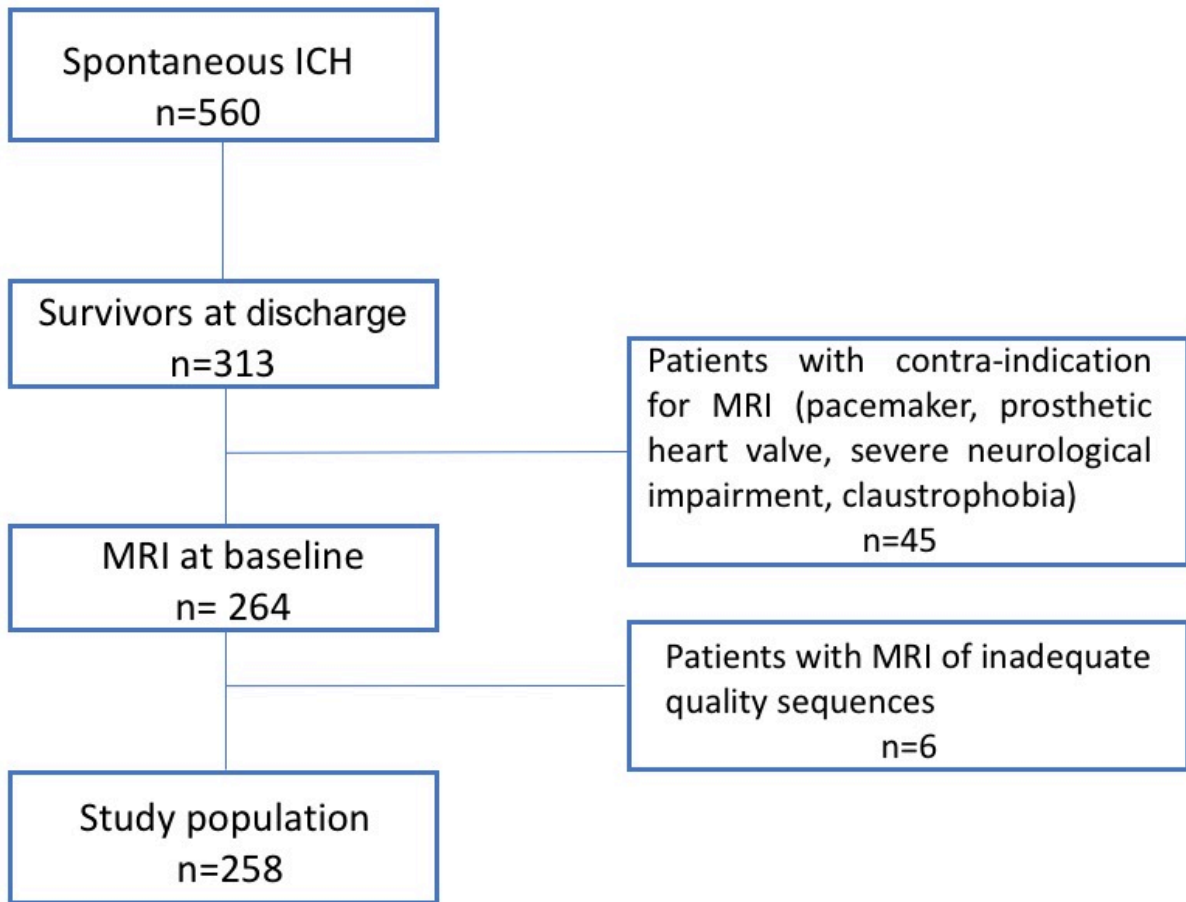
Spontaneous ICH
n=560

Survivors at discharge
n=313

Patients with contra-indication for MRI (pacemaker, prosthetic heart valve, severe neurological impairment, claustrophobia)
n=45

MRI at baseline
n= 264

Patients with MRI of inadequate quality sequences
n=6

Study population
n=258